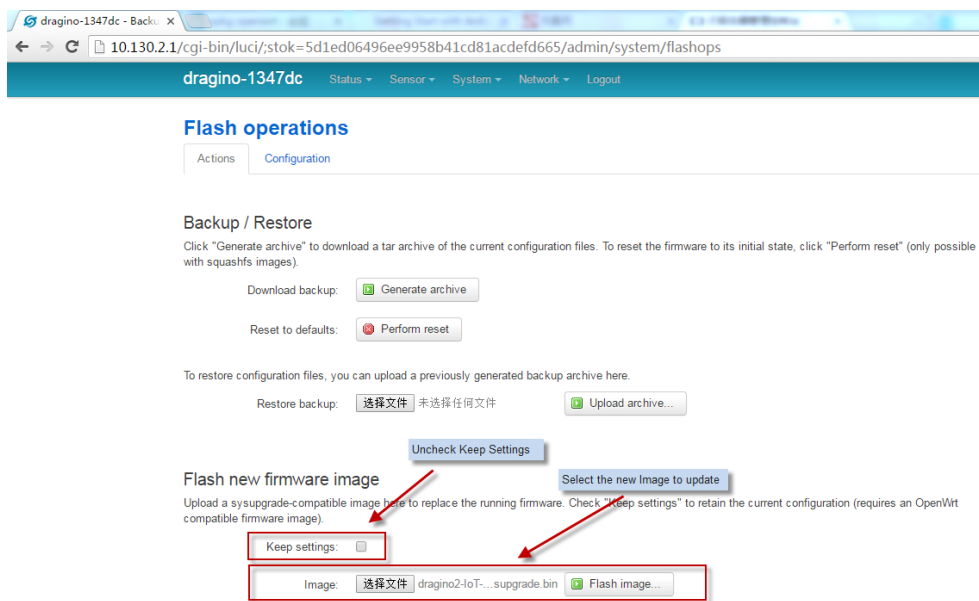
dragino-1347dc - Backu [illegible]

10.130.2.1/cgi-bin/luci/;stok=5d1ed06496ee9958b41cd81acdefd665/admin/system/flashops

dragino-1347dc Status Sensor System Network Logout

Flash operations

Actions Configuration

Backup / Restore

Click "Generate archive" to download a tar archive of the current configuration files. To reset the firmware to its initial state, click "Perform reset" (only possible with squashfs images).

Download backup: Generate archive

Reset to defaults: Perform reset

To restore configuration files, you can upload a previously generated backup archive here.

Restore backup: 选择文件 未选择任何文件 Upload archive...

Uncheck Keep Settings

Flash new firmware image

Select the new Image to update

Upload a sysupgrade-compatible image here to replace the running firmware. Check "Keep settings" to retain the current configuration (requires an OpenWrt compatible firmware image).

Keep settings:

Image: 选择文件 dragino2-IoT-...supgrade.bin Flash image...